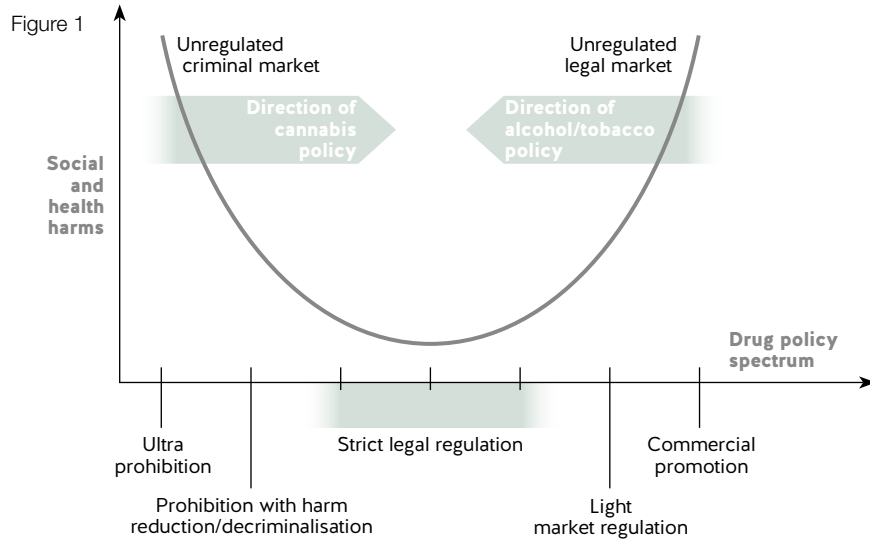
Figure 1

Unregulated criminal market

Unregulated legal market

Direction of cannabis policy

Direction of alcohol/tobacco policy

Social and health harms

Drug policy spectrum

Ultra prohibition

Prohibition with harm reduction/decriminalisation

Strict legal regulation

Light market regulation

Commercial promotion